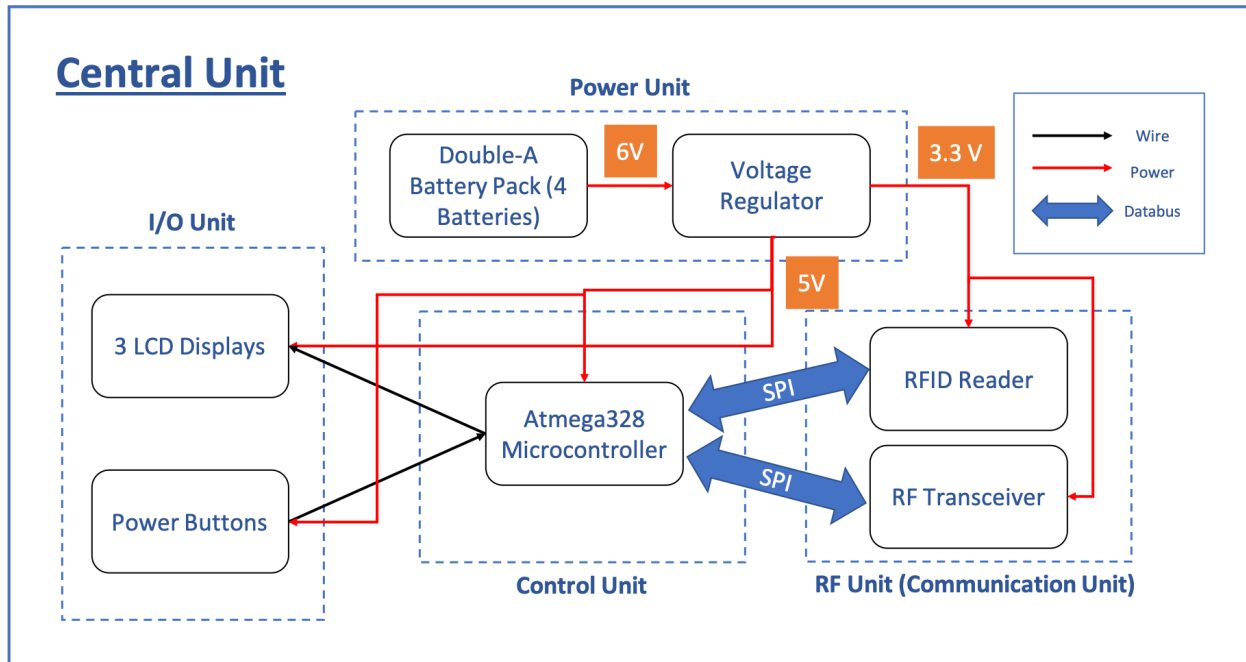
Central Unit

Power Unit

Double-A Battery Pack (4 Batteries)

6V

Voltage Regulator

3.3 V

Wire

Power

Databus

I/O Unit

5V

3 LCD Displays

Power Buttons

Atmega328 Microcontroller

SPI

SPI

RFID Reader

RF Transceiver

Control Unit

RF Unit (Communication Unit)